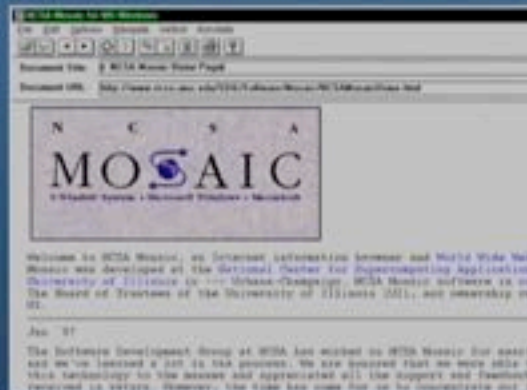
NCSA Mosaic for MS Windows

File Edit Options Navigate Hotlist Annotate

Document Title: NCSA Mosaic Home Page

Document URL: http://www.ncsa.uiuc.edu/SDG/Software/Mosaic/NCSAMosaicHome.html

N C S A

MOSAIC

X Window System • Microsoft Windows • Macintosh

Welcome to NCSA Mosaic, an Internet information browser and World Wide Web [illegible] Mosaic was developed at the National Center for Supercomputing Applications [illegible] University of Illinois in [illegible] Urbana-Champaign. NCSA Mosaic software is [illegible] The Board of Trustees of the University of Illinois (UI), and ownership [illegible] UI.

Jan '97

The Software Development Group at NCSA has worked on NCSA Mosaic for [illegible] and we've learned a lot in the process. We are honored that we were able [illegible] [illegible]